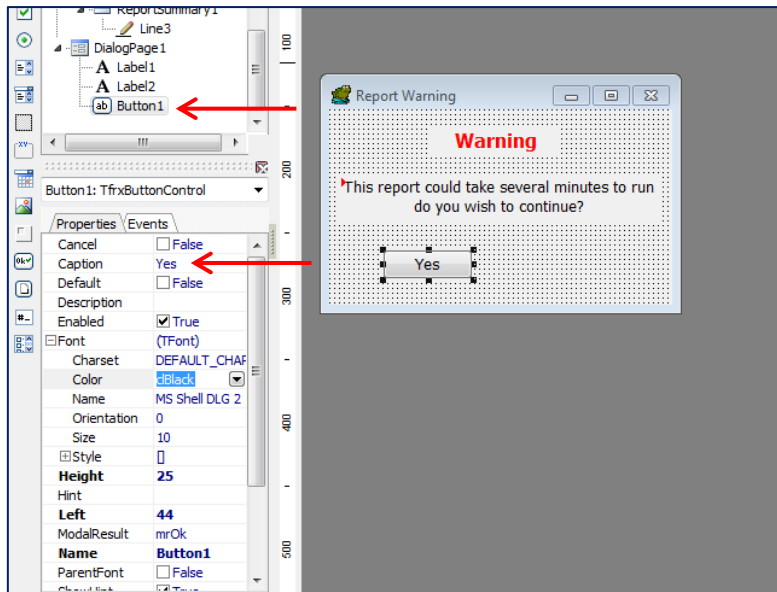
ReportSummary1
Line3
DialogPage1
Label1
Label2
ab Button1
100
200
300
400
500
Button1: TfrxButtonControl
Properties Events

| | |
|---|---|
| Cancel | False |
| Caption | Yes |
| Default | False |
| Description | |
| Enabled | True |
| Font | (TFont) |
| Charset | DEFAULT_CHAF |
| Color | clBlack |
| Name | MS Shell DLG 2 |
| Orientation | 0 |
| Size | 10 |
| Style | [] |
| Height | 25 |
| Hint | |
| Left | 44 |
| ModalResult | mrOk |
| Name | Button1 |
| ParentFont | False |

Report Warning
Warning
This report could take several minutes to run do you wish to continue?
Yes